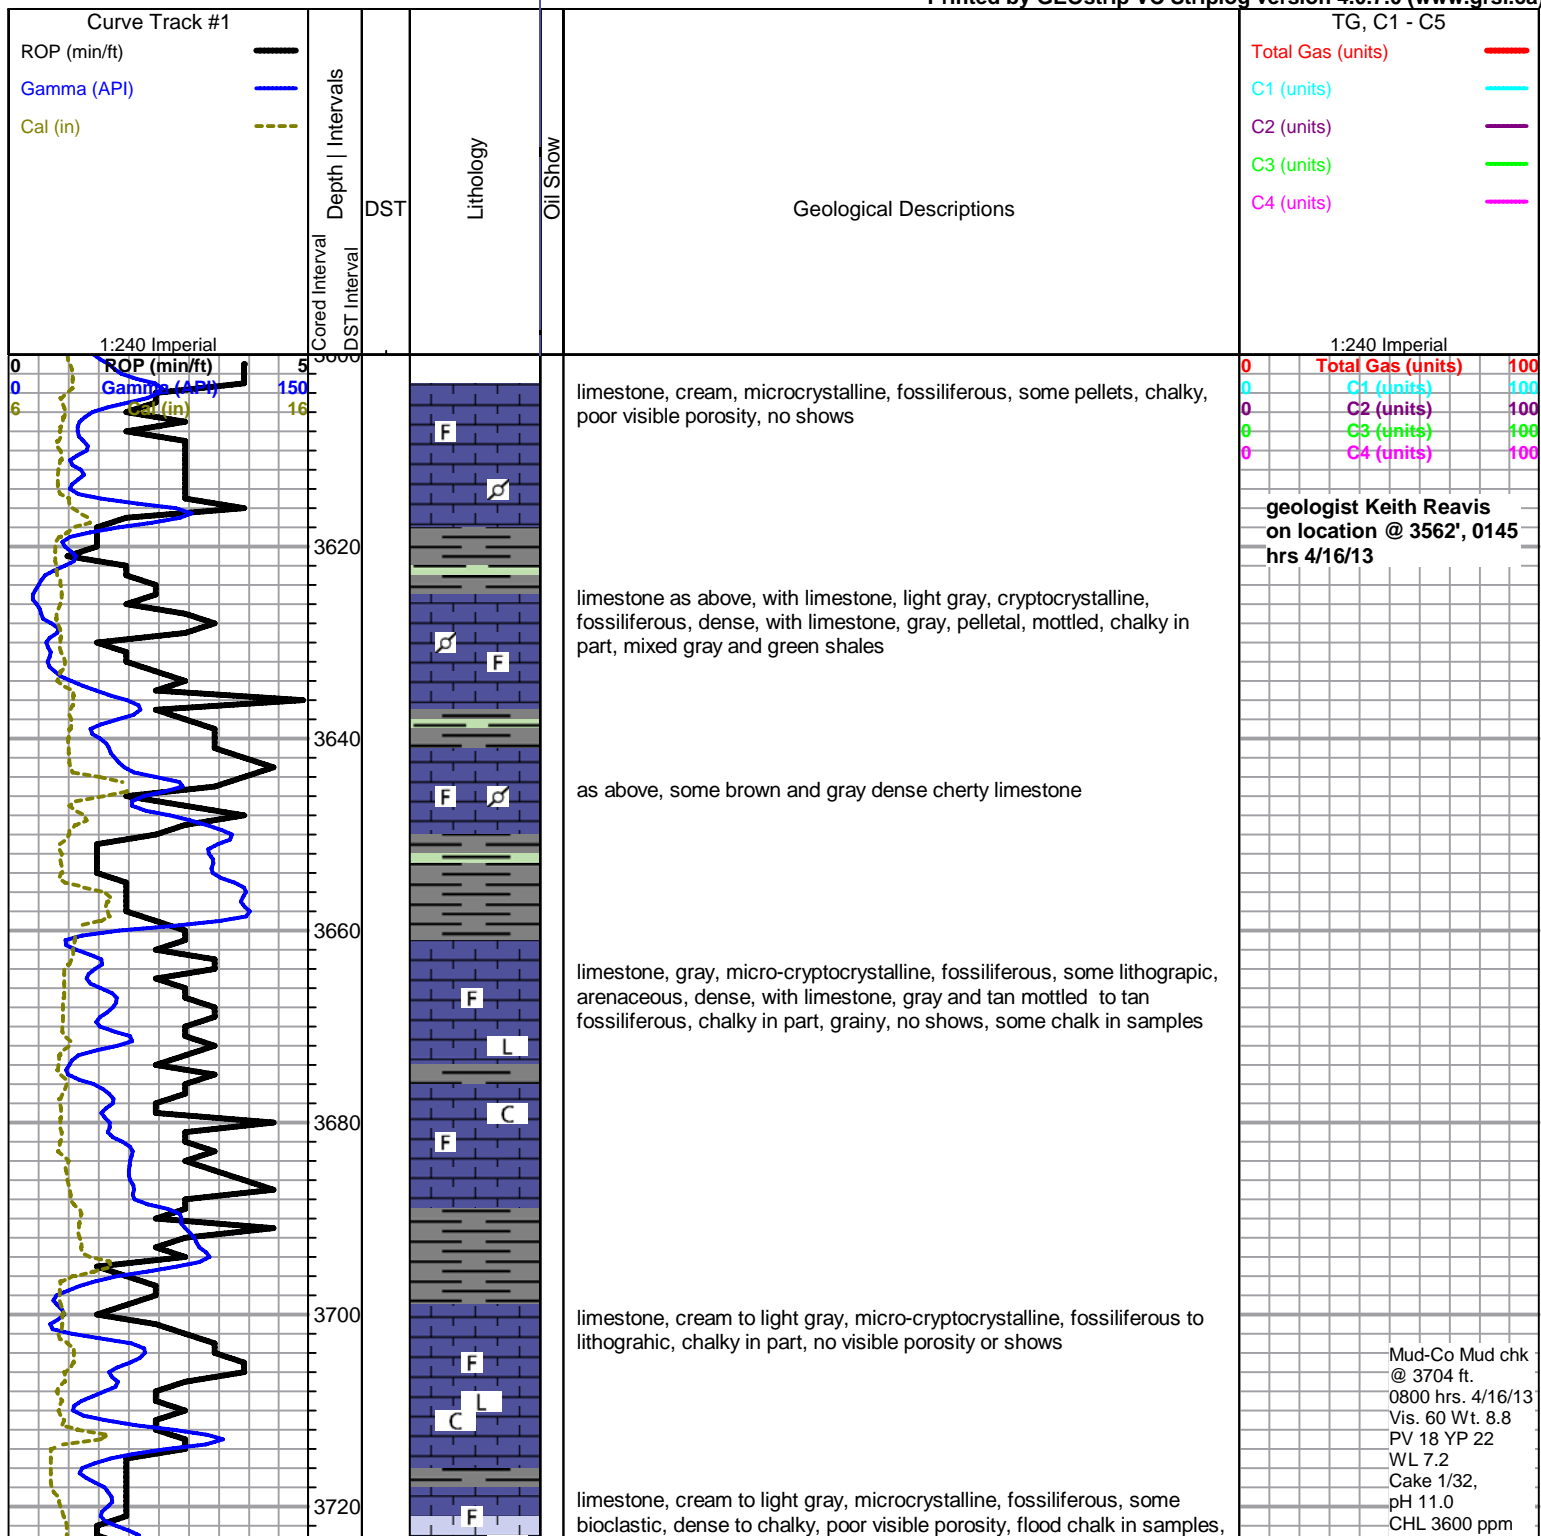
Printed by GEOstrip VC Striplog version 4.0.7.0 (www.grsi.ca)

Curve Track #1
ROP (min/ft)
Gamma (API)
Cal (in)
1:240 Imperial

Depth | Intervals
Cored Interval
DST Interval
DST
Lithology
Oil Show
Geological Descriptions

TG, C1 - C5
Total Gas (units)
C1 (units)
C2 (units)
C3 (units)
C4 (units)
1:240 Imperial

0 ROP (min/ft) 5
0 Gamma (API) 150
6 Cal (in) 16

3600
3620
3640
3660
3680
3700
3720

F
F
F
F
F
L
C
F
F
L
C
F

limestone, cream, microcrystalline, fossiliferous, some pellets, chalky, poor visible porosity, no shows

limestone as above, with limestone, light gray, cryptocrystalline, fossiliferous, dense, with limestone, gray, pelletal, mottled, chalky in part, mixed gray and green shales

as above, some brown and gray dense cherty limestone

limestone, gray, micro-cryptocrystalline, fossiliferous, some lithograpic, arenaceous, dense, with limestone, gray and tan mottled to tan fossiliferous, chalky in part, grainy, no shows, some chalk in samples

limestone, cream to light gray, micro-cryptocrystalline, fossiliferous to lithograhic, chalky in part, no visible porosity or shows

limestone, cream to light gray, microcrystalline, fossiliferous, some bioclastic, dense to chalky, poor visible porosity, flood chalk in samples,

0 Total Gas (units) 100
0 C1 (units) 100
0 C2 (units) 100
0 C3 (units) 100
0 C4 (units) 100

geologist Keith Reavis on location @ 3562', 0145 hrs 4/16/13

Mud-Co Mud chk @ 3704 ft.
0800 hrs. 4/16/13
Vis. 60 Wt. 8.8
PV 18 YP 22
WL 7.2
Cake 1/32,
pH 11.0
CHL 3600 ppm